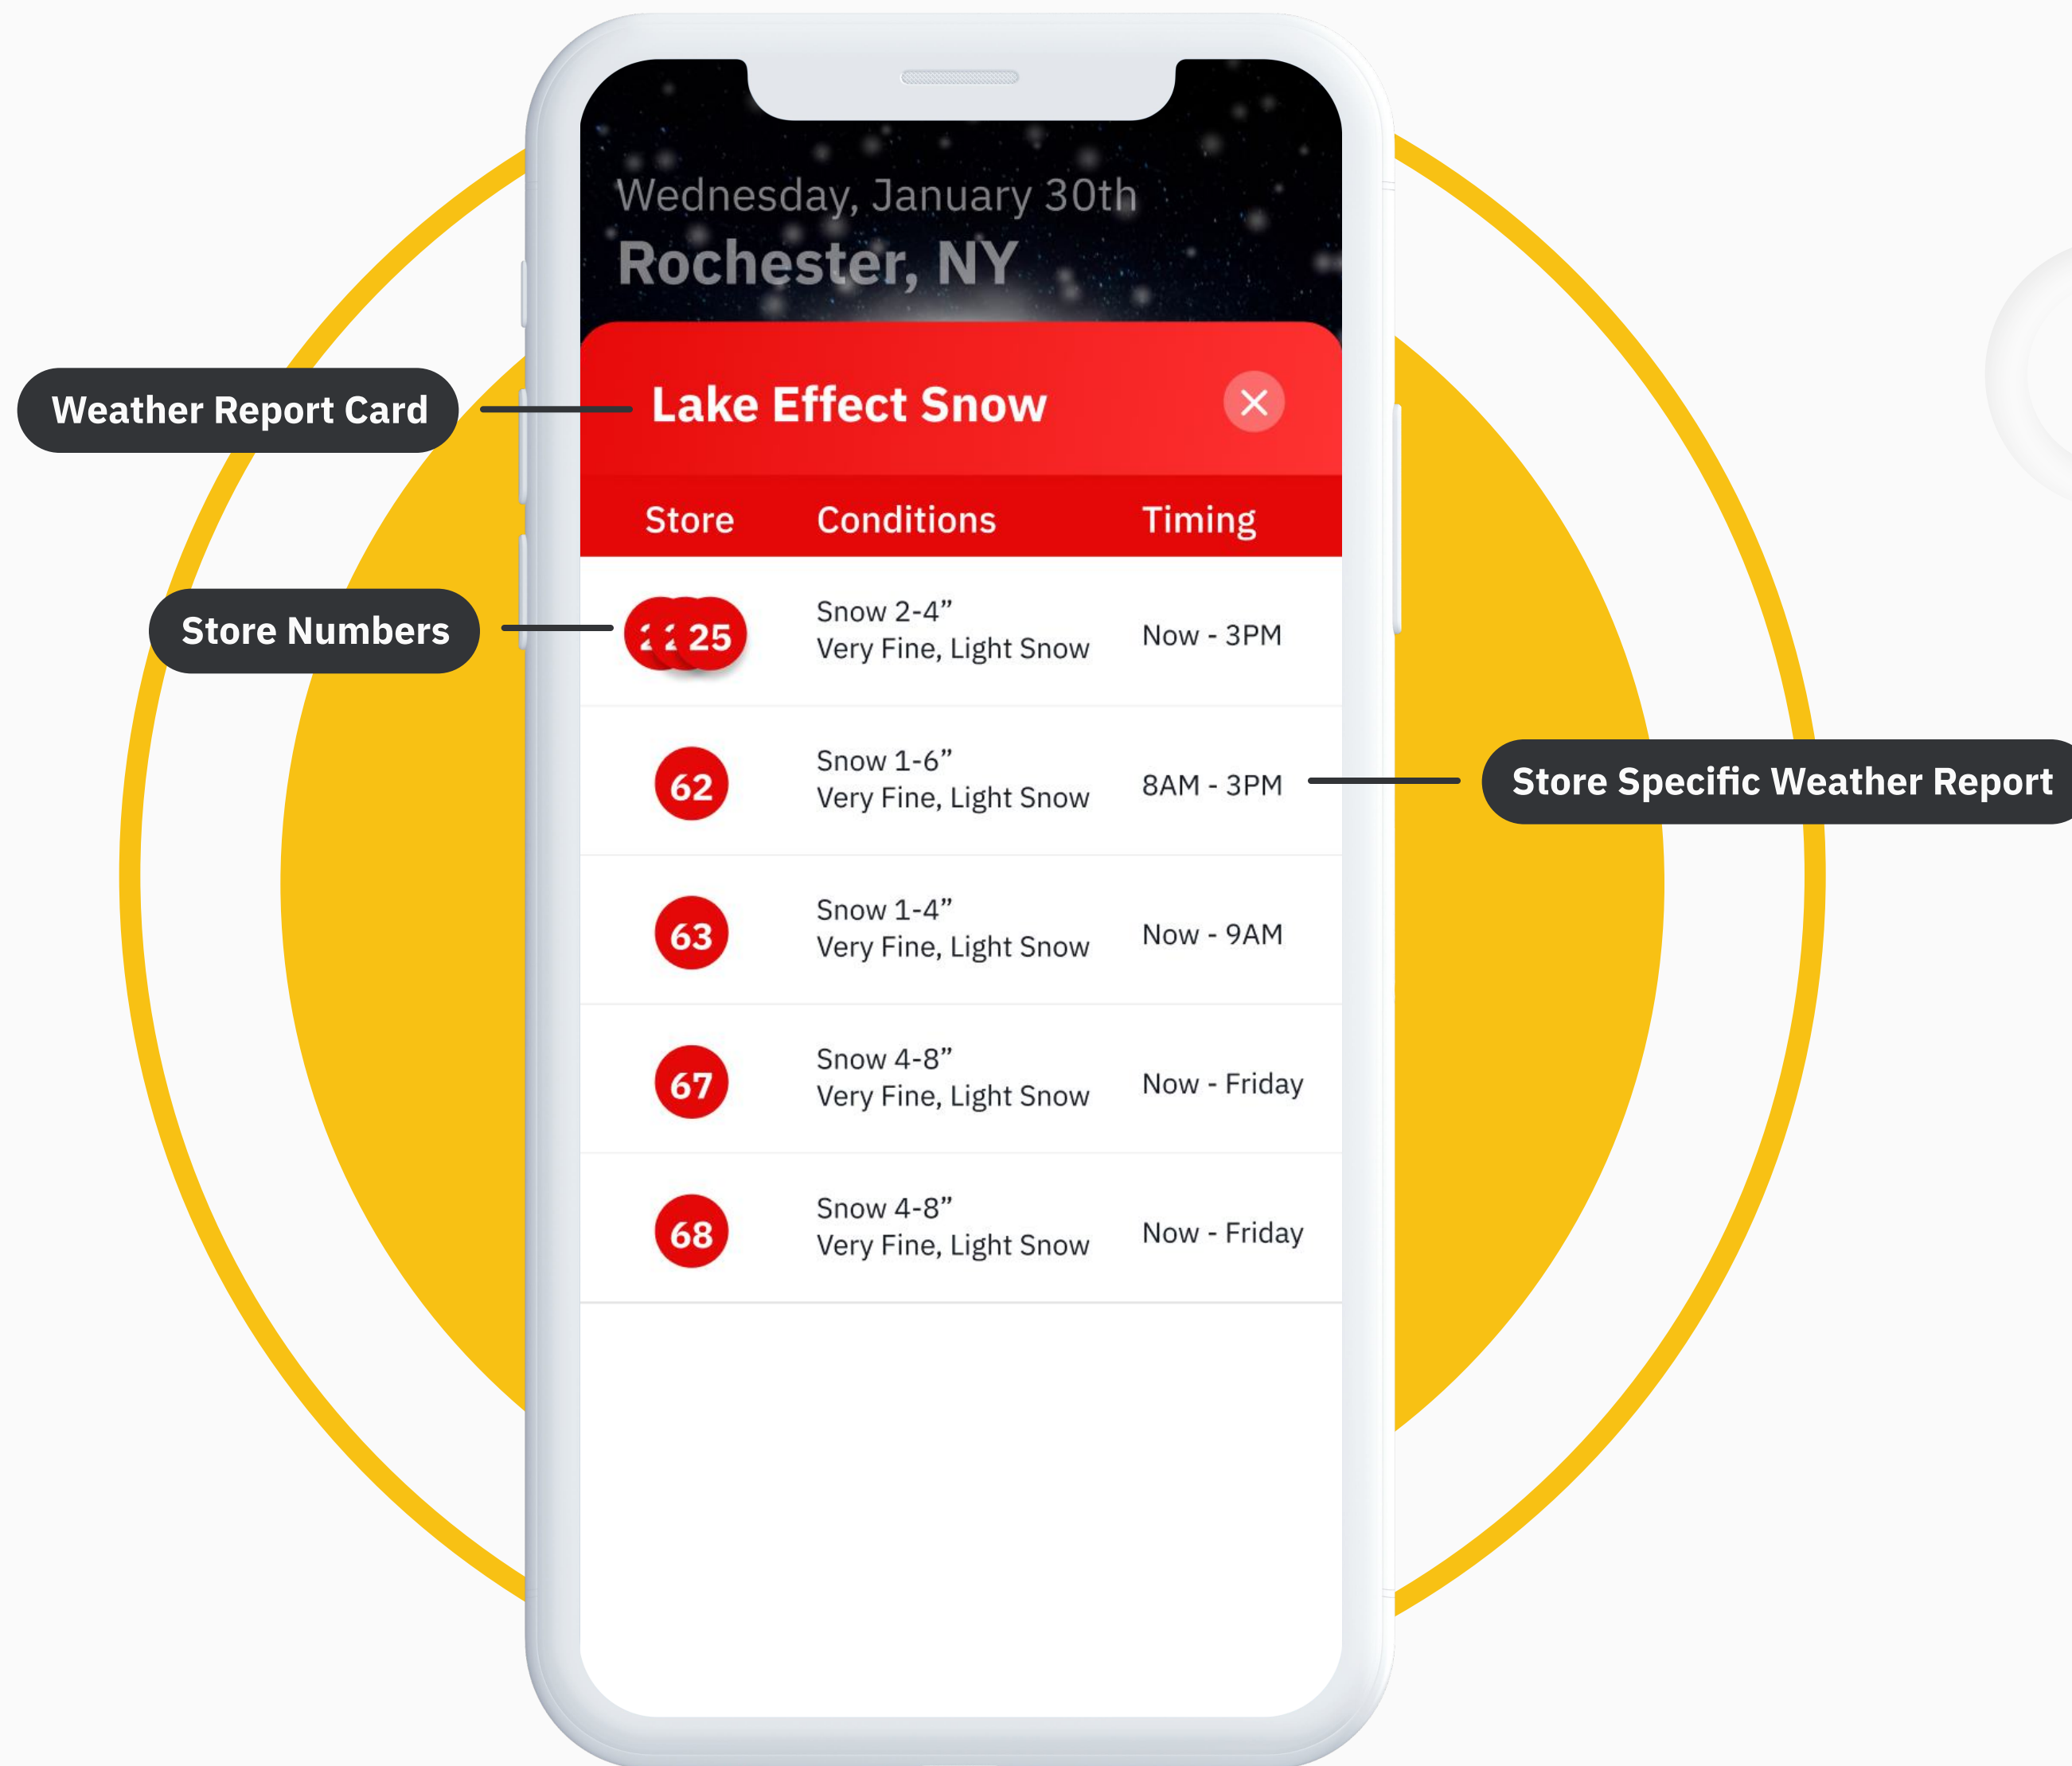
Wednesday, January 30th
Rochester, NY

Weather Report Card

Lake Effect Snow

| Store | Conditions | Timing |
|---|---|---|
| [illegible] 25 | Snow 2-4" Very Fine, Light Snow | Now - 3PM |
| 62 | Snow 1-6" Very Fine, Light Snow | 8AM - 3PM |
| 63 | Snow 1-4" Very Fine, Light Snow | Now - 9AM |
| 67 | Snow 4-8" Very Fine, Light Snow | Now - Friday |
| 68 | Snow 4-8" Very Fine, Light Snow | Now - Friday |

Store Numbers

Store Specific Weather Report